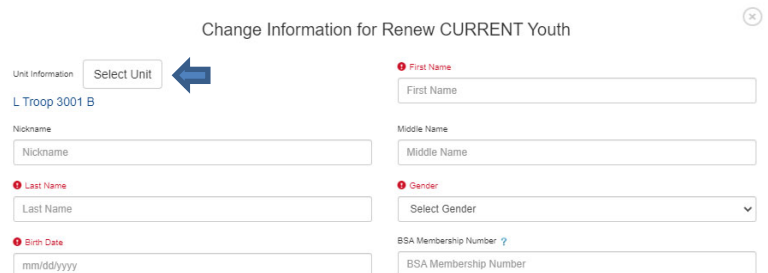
Change Information for Renew CURRENT Youth

Unit Information Select Unit

L Troop 3001 B

First Name

First Name

Nickname

Nickname

Middle Name

Middle Name

Last Name

Last Name

Gender

Select Gender

Birth Date

mm/dd/yyyy

BSA Membership Number ?

BSA Membership Number